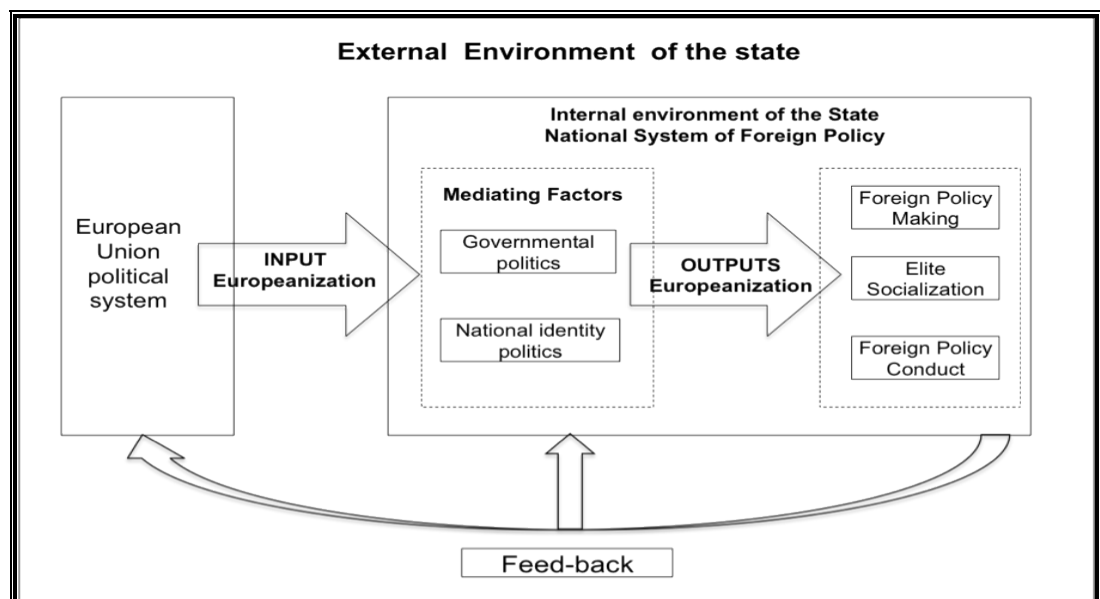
External Environment of the state

European Union political system

INPUT Europeanization

Internal environment of the State
National System of Foreign Policy

Mediating Factors

Governmental politics

National identity politics

OUTPUTS Europeanization

Foreign Policy Making

Elite Socialization

Foreign Policy Conduct

Feed-back